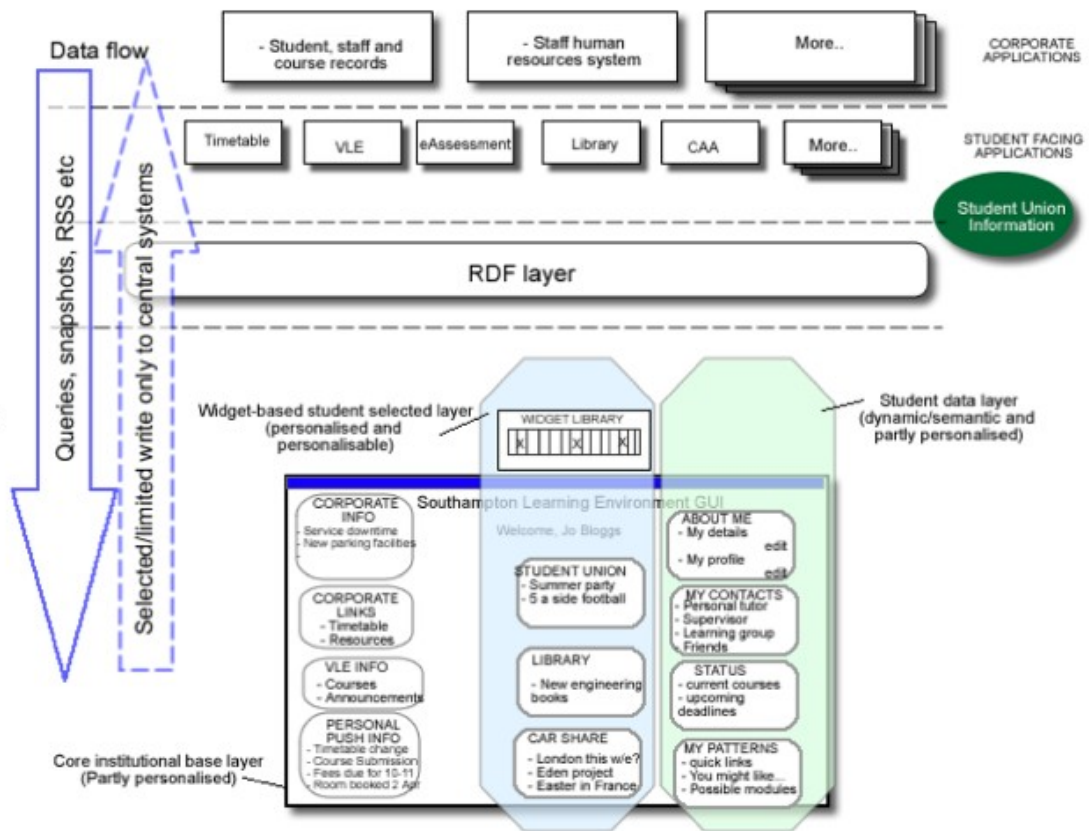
Data flow

- Student, staff and course records

- Staff human resources system

More..

CORPORATE APPLICATIONS

Timetable

VLE

eAssessment

Library

CAA

More..

STUDENT FACING APPLICATIONS

Student Union Information

Queries, snapshots, RSS etc

Selected/limited write only to central systems

RDF layer

Widget-based student selected layer (personalised and personalisable)

WIDGET LIBRARY

X X X

Student data layer (dynamic/semantic and partly personalised)

Southampton Learning Environment GUI

Welcome, Jo Bloggs

CORPORATE INFO
- Service downtime
- New parking facilities

CORPORATE LINKS
- Timetable
- Resources

VLE INFO
- Courses
- Announcements

PERSONAL PUSH INFO
- Timetable change
- Course Submission
- Fees due for 10-11
- Room booked 2 Apr

STUDENT UNION
- Summer party
- 5 a side football

LIBRARY
- New engineering books

CAR SHARE
- London this w/e?
- Eden project
- Easter in France

ABOUT ME
- My details edit
- My profile edit

MY CONTACTS
- Personal tutor
- Supervisor
- Learning group
- Friends

STATUS
- current courses
- upcoming deadlines

MY PATTERNS
- quick links
- You might like...
- Possible modules

Core institutional base layer (Partly personalised)